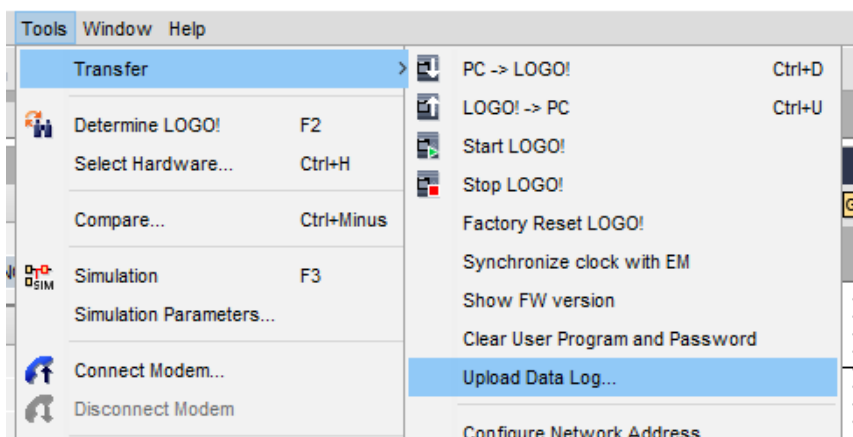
Tools Window Help

Transfer
Determine LOGO! F2
Select Hardware... Ctrl+H
Compare... Ctrl+Minus
SIM Simulation F3
Simulation Parameters...
Connect Modem...
Disconnect Modem

PC -> LOGO! Ctrl+D
LOGO! -> PC Ctrl+U
Start LOGO!
Stop LOGO!
Factory Reset LOGO!
Synchronize clock with EM
Show FW version
Clear User Program and Password
Upload Data Log...
Configure Network Address